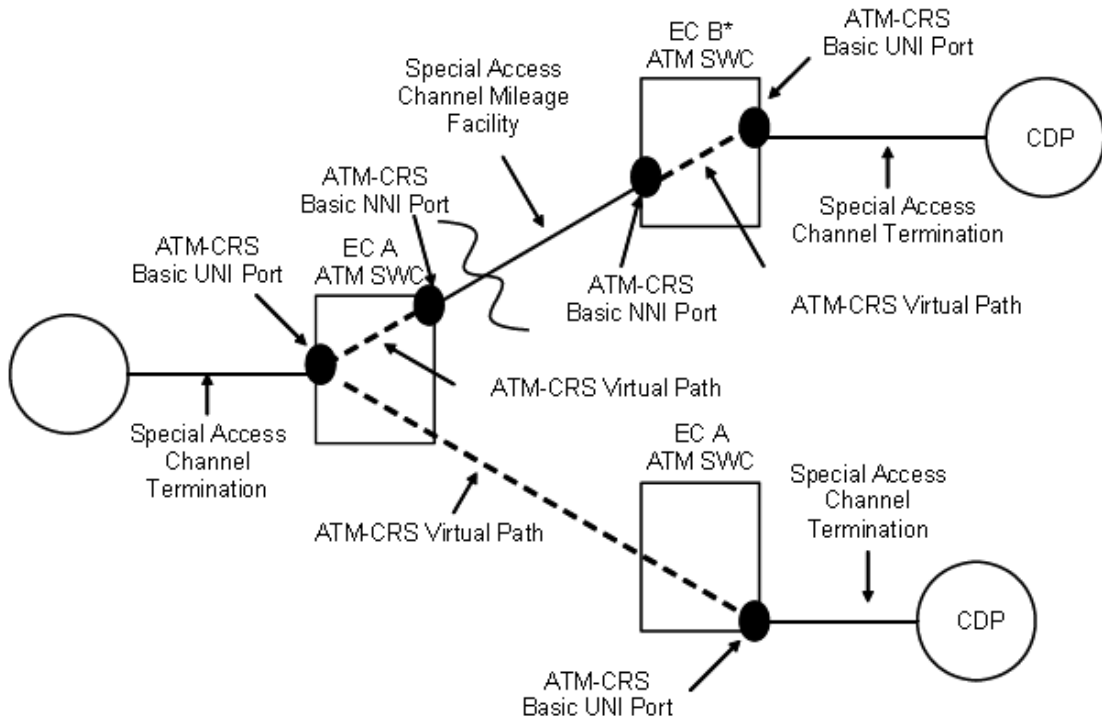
EC B*
ATM SWC

ATM-CRS
Basic UNI Port

Special Access
Channel Mileage
Facility

CDP

ATM-CRS
Basic NNI Port

Special Access
Channel Termination

ATM-CRS
Basic UNI Port

EC A
ATM SWC

ATM-CRS
Basic NNI Port

ATM-CRS Virtual Path

ATM-CRS Virtual Path

Special Access
Channel
Termination

EC A
ATM SWC

Special Access
Channel
Termination

ATM-CRS Virtual Path

CDP

ATM-CRS
Basic UNI Port